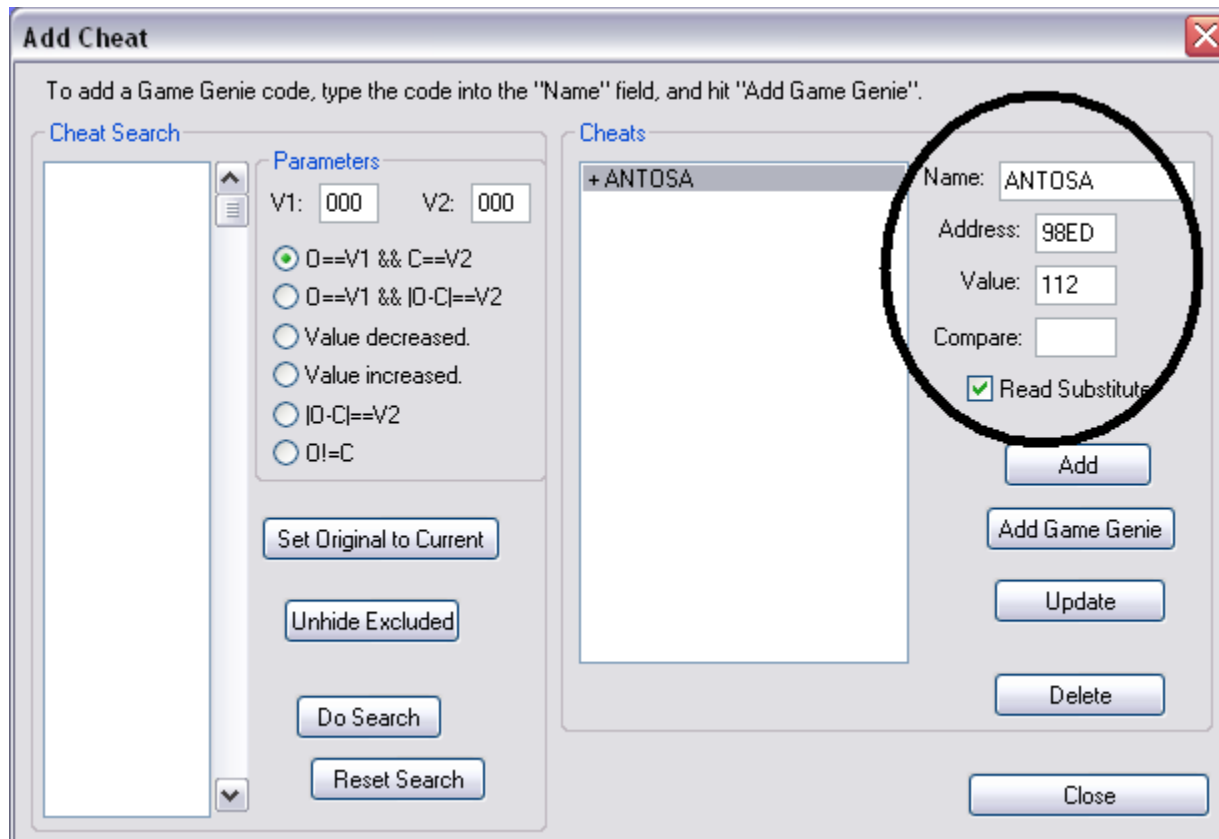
Add Cheat

To add a Game Genie code, type the code into the "Name" field, and hit "Add Game Genie".

Cheat Search

Parameters

V1: 000 V2: 000

O==V1 && C==V2

O==V1 && |O-C|==V2

Value decreased.

Value increased.

|O-C|==V2

O!=C

Set Original to Current

Unhide Excluded

Do Search

Reset Search

Cheats

+ ANTOSA

Name: ANTOSA

Address: 98ED

Value: 112

Compare:

Read Substitute

Add

Add Game Genie

Update

Delete

Close